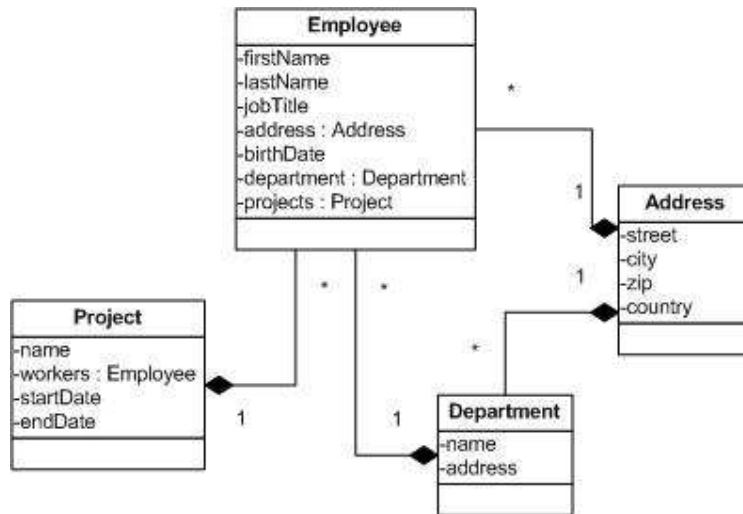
Employee
-firstName
-lastName
-jobTitle
-address : Address
-birthDate
-department : Department
-projects : Project

*

1

Address
-street
-city
-zip
-country

1

*

*

*

Project
-name
-workers : Employee
-startDate
-endDate

1

1

Department
-name
-address